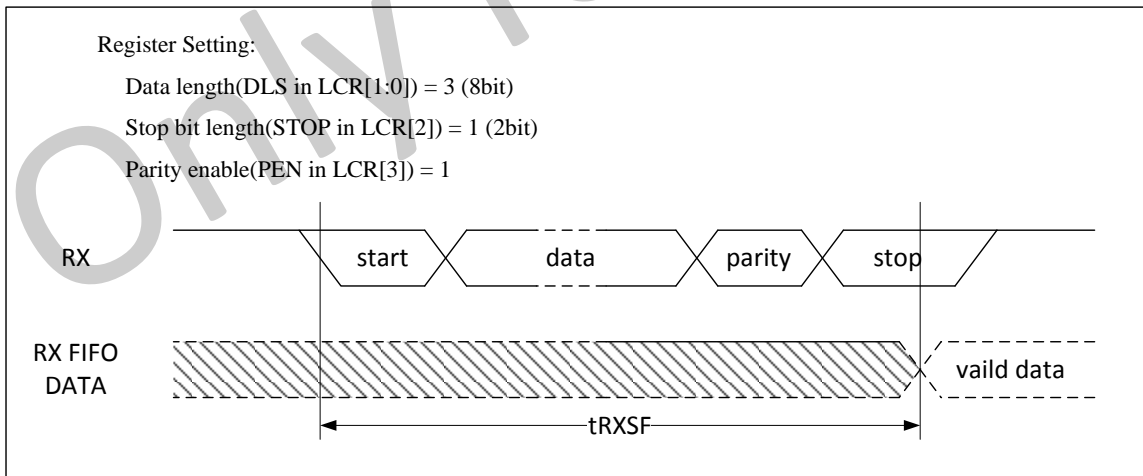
Register Setting:

Data length(DLS in LCR[1:0]) = 3 (8bit)

Stop bit length(STOP in LCR[2]) = 1 (2bit)

Parity enable(PEN in LCR[3]) = 1

RX

start

data

parity

stop

RX FIFO DATA

vaild data

tRXSF

Only Fo